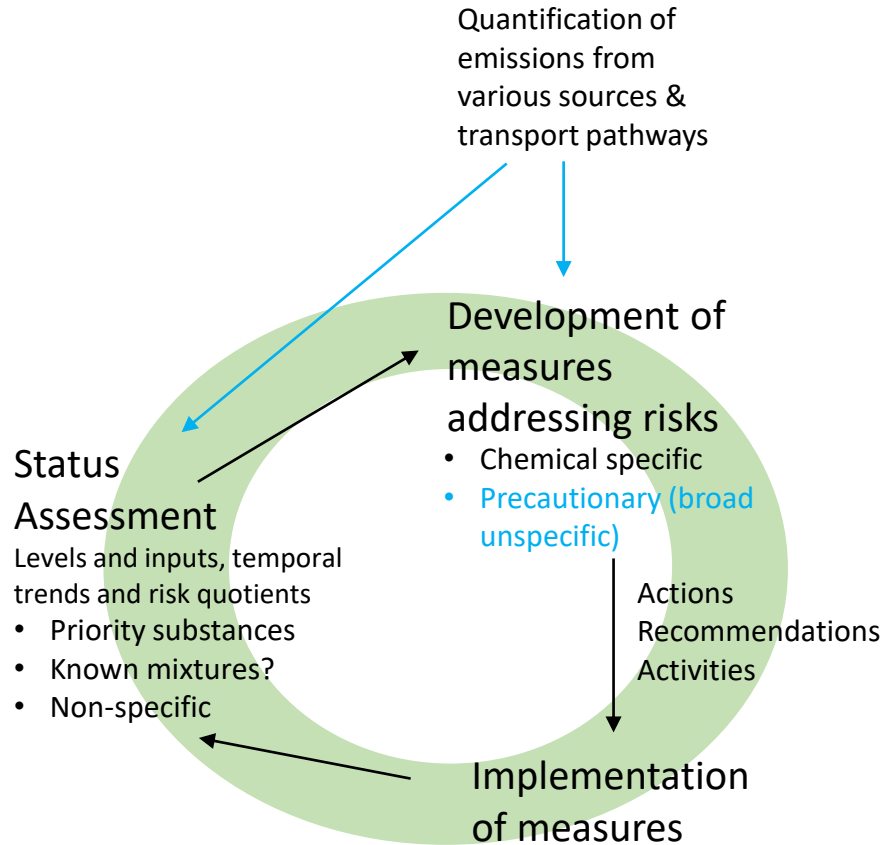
Quantification of emissions from various sources & transport pathways

Development of measures addressing risks
• Chemical specific
• Precautionary (broad unspecific)

Status Assessment
Levels and inputs, temporal trends and risk quotients
• Priority substances
• Known mixtures?
• Non-specific

Actions
Recommendations
Activities

Implementation of measures